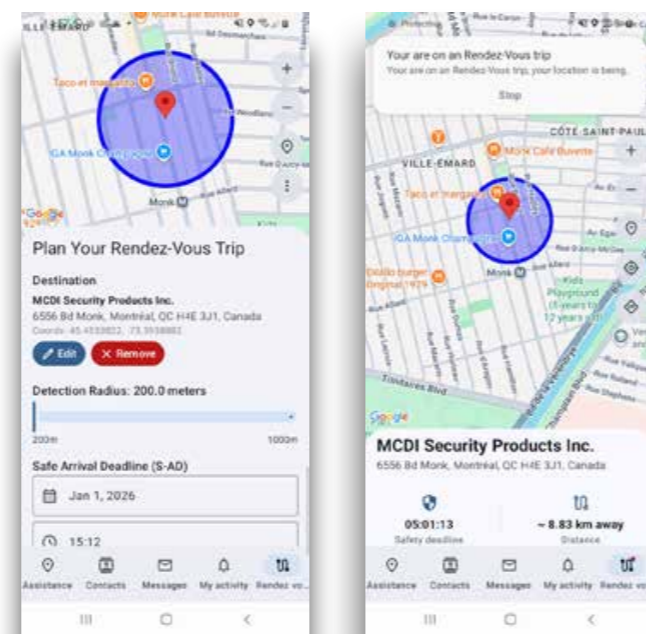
VILLE-ÉMARD

Taco et margarita

IGA Monk Charlebois

Monk

Google

Plan Your Rendez-Vous Trip

Destination

MCDI Security Products Inc.

6556 Bd Monk, Montréal, QC H4E 3J1, Canada

Coords: 45.4533882, -73.5938882

Edit

Remove

Detection Radius: 200.0 meters

200m

1000m

Safe Arrival Deadline (S-AD)

Jan 1, 2026

15:12

Assistance

Contacts

Messages

My activity

Rendez vo...

Your are on an Rendez-Vous trip

Your are on an Rendez-Vous trip, your location is being...

Stop

CÔTE SAINT-PAUL

VILLE-ÉMARD

Monk Café Buvette

Taco et margarita

IGA Monk Charlebois

Monk

Kids Playground (5 years to 12 years old)

Google

MCDI Security Products Inc.

6556 Bd Monk, Montréal, QC H4E 3J1, Canada

05:01:13

Safety deadline

~ 8.83 km away

Distance

Assistance

Contacts

Messages

My activity

Rendez vo...